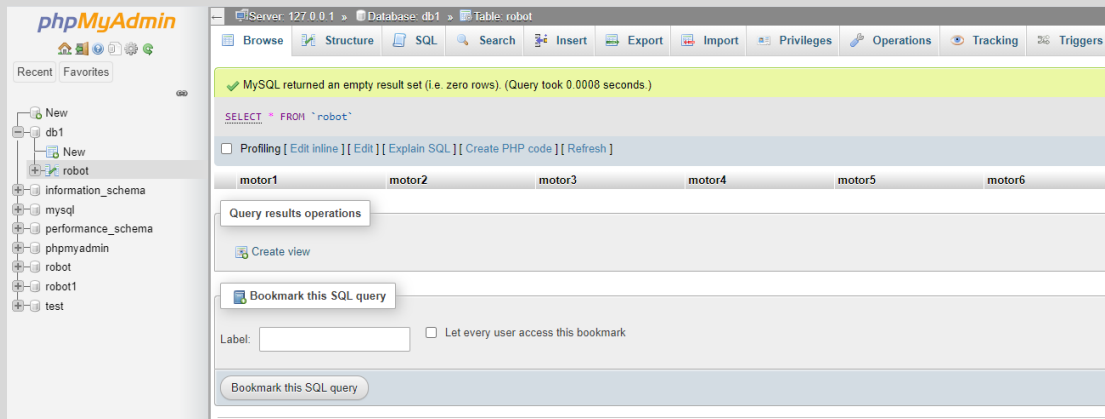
phpMyAdmin

Recent Favorites

New
db1
New
robot
information_schema
mysql
performance_schema
phpmyadmin
robot
robot1
test

Server: 127.0.0.1 » Database: db1 » Table: robot

Browse Structure SQL Search Insert Export Import Privileges Operations Tracking Triggers

MySQL returned an empty result set (i.e. zero rows). (Query took 0.0008 seconds.)

SELECT * FROM `robot`

Profiling [ Edit inline ] [ Edit ] [ Explain SQL ] [ Create PHP code ] [ Refresh ]

| motor1 | motor2 | motor3 | motor4 | motor5 | motor6 |
|---|---|---|---|---|---|

Query results operations

Create view

Bookmark this SQL query

Label:

Let every user access this bookmark

Bookmark this SQL query